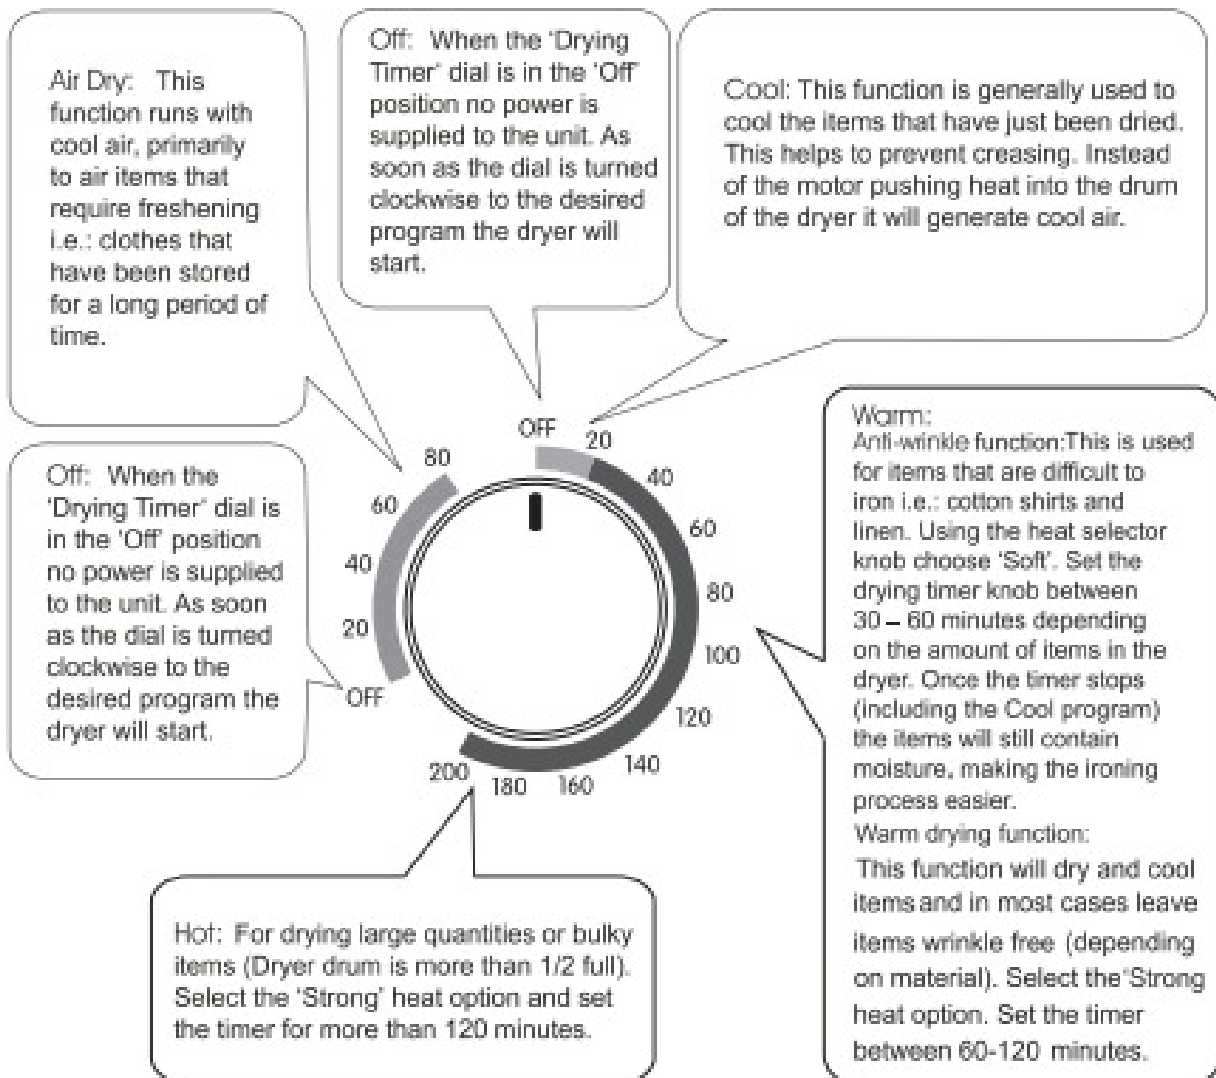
Air Dry: This function runs with cool air, primarily to air items that require freshening i.e.: clothes that have been stored for a long period of time.

Off: When the 'Drying Timer' dial is in the 'Off' position no power is supplied to the unit. As soon as the dial is turned clockwise to the desired program the dryer will start.

Cool: This function is generally used to cool the items that have just been dried. This helps to prevent creasing. Instead of the motor pushing heat into the drum of the dryer it will generate cool air.

Off: When the 'Drying Timer' dial is in the 'Off' position no power is supplied to the unit. As soon as the dial is turned clockwise to the desired program the dryer will start.

OFF 20 40 60 80 100 120 140 160 180 200

OFF 20 40 60 80

Warm:
Anti-winkle function:This is used for items that are difficult to iron i.e.: cotton shirts and linen. Using the heat selector knob choose 'Soft'. Set the drying timer knob between 30 – 60 minutes depending on the amount of items in the dryer. Once the timer stops (including the Cool program) the items will still contain moisture, making the ironing process easier.
Warm drying function:
This function will dry and cool items and in most cases leave items wrinkle free (depending on material). Select the 'Strong heat option. Set the timer between 60-120 minutes.

Hot: For drying large quantities or bulky items (Dryer drum is more than 1/2 full). Select the 'Strong' heat option and set the timer for more than 120 minutes.